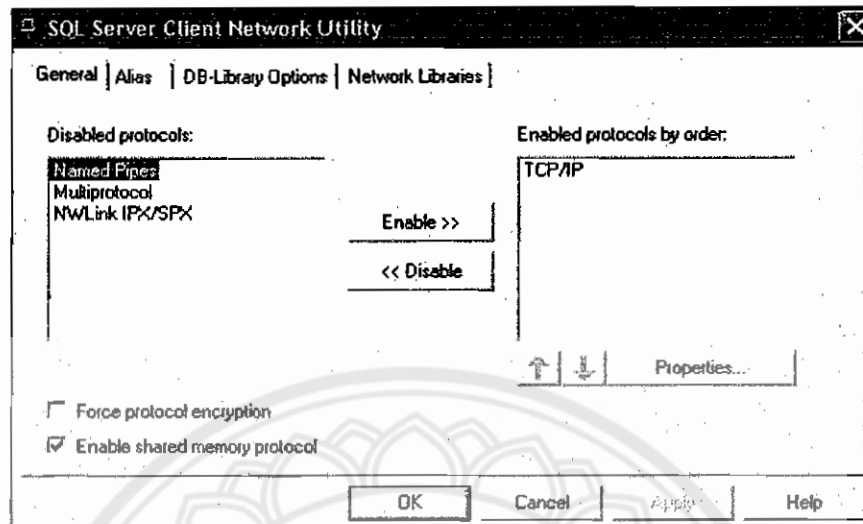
SQL Server Client Network Utility

General | Alias | DB-Library Options | Network Libraries

Disabled protocols:

Named Pipes
Multiprotocol
NWLink IPX/SPX

Enable >>

<< Disable

Enabled protocols by order:

TCP/IP

Properties...

Force protocol encryption

Enable shared memory protocol

OK

Cancel

Apply

Help